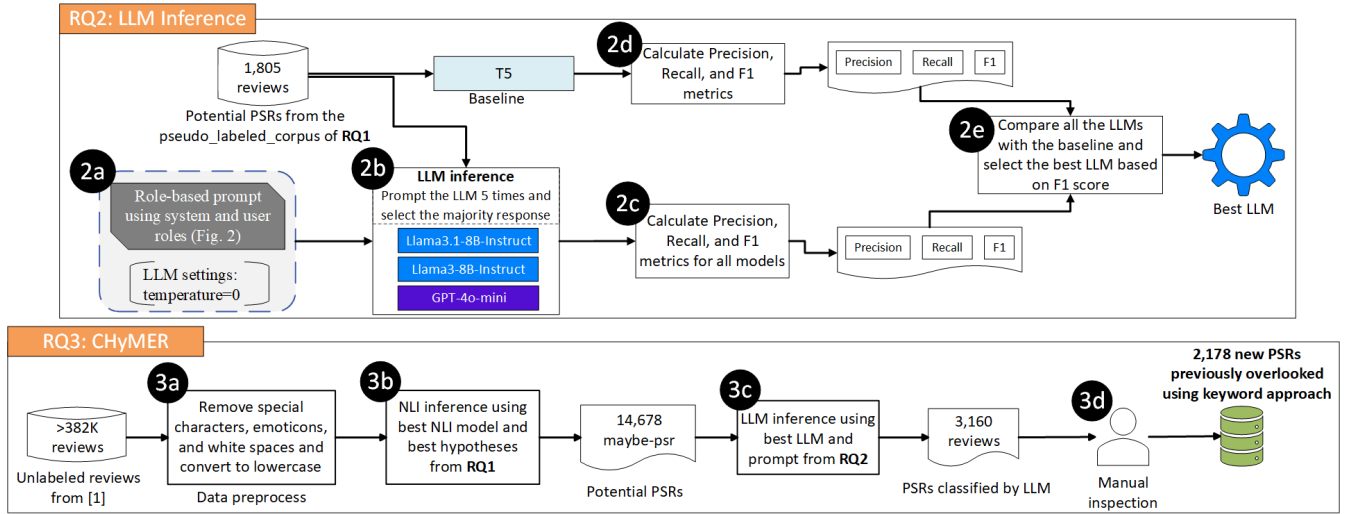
RQ2: LLM Inference

1,805 reviews

Potential PSRs from the pseudo_labeled_corpus of **RQ1**

T5

Baseline

2d

Calculate Precision, Recall, and F1 metrics

Precision | Recall | F1

2e

Compare all the LLMs with the baseline and select the best LLM based on F1 score

Best LLM

2a

Role-based prompt using system and user roles (Fig. 2)

LLM settings: temperature=0

2b

**LLM inference**

Prompt the LLM 5 times and select the majority response

Llama3.1-8B-Instruct

Llama3-8B-Instruct

GPT-4o-mini

2c

Calculate Precision, Recall, and F1 metrics for all models

Precision | Recall | F1

RQ3: CHyMER

>382K reviews

Unlabeled reviews from [1]

3a

Remove special characters, emoticons, and white spaces and convert to lowercase

Data preprocess

3b

NLI inference using best NLI model and best hypotheses from **RQ1**

14,678 maybe-psr

Potential PSRs

3c

LLM inference using best LLM and prompt from **RQ2**

3,160 reviews

PSRs classified by LLM

3d

Manual inspection

**2,178 new PSRs previously overlooked using keyword approach**